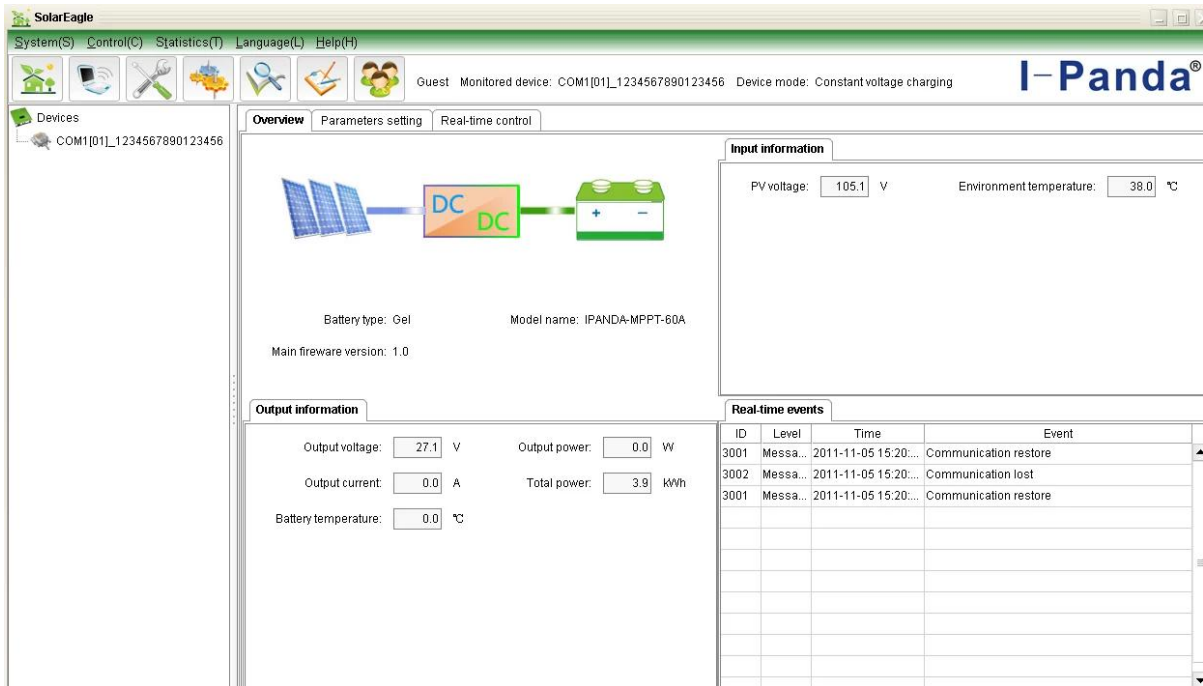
SolarEagle

System(S) Control(C) Statistics(T) Language(L) Help(H)

Guest Monitored device: COM1[01]_1234567890123456 Device mode: Constant voltage charging

I-Panda®

Devices

COM1[01]_1234567890123456

Overview | Parameters setting | Real-time control

DC DC

+ −

Battery type: Gel

Model name: IPANDA-MPPT-60A

Main fireware version: 1.0

Input information

PV voltage: 105.1 V

Environment temperature: 38.0 ℃

Output information

Output voltage: 27.1 V

Output power: 0.0 W

Output current: 0.0 A

Total power: 3.9 kWh

Battery temperature: 0.0 ℃

Real-time events

| ID | Level | Time | Event |
|---|---|---|---|
| 3001 | Messa... | 2011-11-05 15:20:... | Communication restore |
| 3002 | Messa... | 2011-11-05 15:20:... | Communication lost |
| 3001 | Messa... | 2011-11-05 15:20:... | Communication restore |